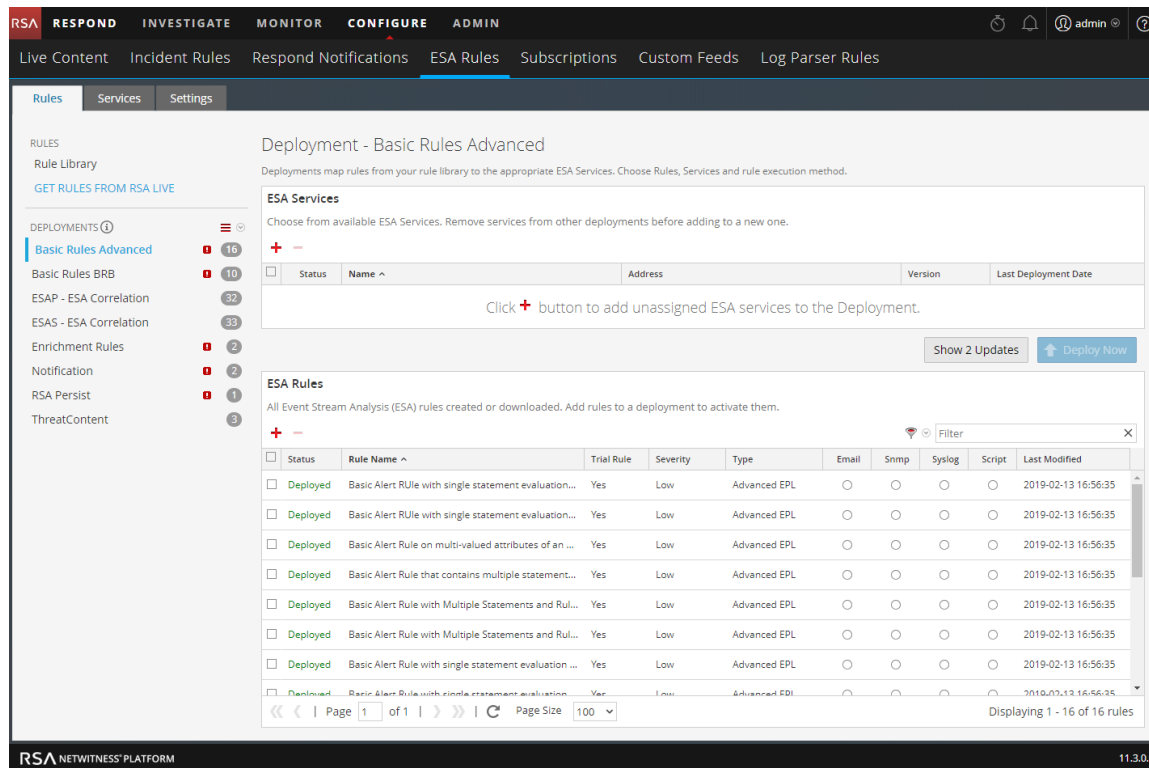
RSA RESPOND INVESTIGATE MONITOR CONFIGURE ADMIN admin ?

Live Content Incident Rules Respond Notifications ESA Rules Subscriptions Custom Feeds Log Parser Rules

Rules Services Settings

RULES
Rule Library
GET RULES FROM RSA LIVE

DEPLOYMENTS
Basic Rules Advanced 16
Basic Rules BRB 10
ESAP - ESA Correlation 32
ESAS - ESA Correlation 33
Enrichment Rules 2
Notification 2
RSA Persist 1
ThreatContent 3

Deployment - Basic Rules Advanced

Deployments map rules from your rule library to the appropriate ESA Services. Choose Rules, Services and rule execution method.

ESA Services

Choose from available ESA Services. Remove services from other deployments before adding to a new one.

+ −

| | Status | Name ^ | Address | Version | Last Deployment Date |
|---|---|---|---|---|---|

Click + button to add unassigned ESA services to the Deployment.

Show 2 Updates Deploy Now

ESA Rules

All Event Stream Analysis (ESA) rules created or downloaded. Add rules to a deployment to activate them.

+ − Filter

| | Status | Rule Name ^ | Trial Rule | Severity | Type | Email | Snmp | Syslog | Script | Last Modified |
|---|---|---|---|---|---|---|---|---|---|---|
| | Deployed | Basic Alert RUle with single statement evaluation... | Yes | Low | Advanced EPL | | | | | 2019-02-13 16:56:35 |
| | Deployed | Basic Alert RUle with single statement evaluation... | Yes | Low | Advanced EPL | | | | | 2019-02-13 16:56:35 |
| | Deployed | Basic Alert Rule on multi-valued attributes of an ... | Yes | Low | Advanced EPL | | | | | 2019-02-13 16:56:35 |
| | Deployed | Basic Alert Rule that contains multiple statement... | Yes | Low | Advanced EPL | | | | | 2019-02-13 16:56:35 |
| | Deployed | Basic Alert Rule with Multiple Statements and Rul... | Yes | Low | Advanced EPL | | | | | 2019-02-13 16:56:35 |
| | Deployed | Basic Alert Rule with Multiple Statements and Rul... | Yes | Low | Advanced EPL | | | | | 2019-02-13 16:56:35 |
| | Deployed | Basic Alert Rule with single statement evaluation ... | Yes | Low | Advanced EPL | | | | | 2019-02-13 16:56:35 |
| | Deployed | Basic Alert Rule with single statement evaluation... | Yes | Low | Advanced EPL | | | | | 2019-02-13 16:56:35 |

| Page 1 of 1 | | Page Size 100 Displaying 1 - 16 of 16 rules

RSA NETWITNESS PLATFORM 11.3.0.